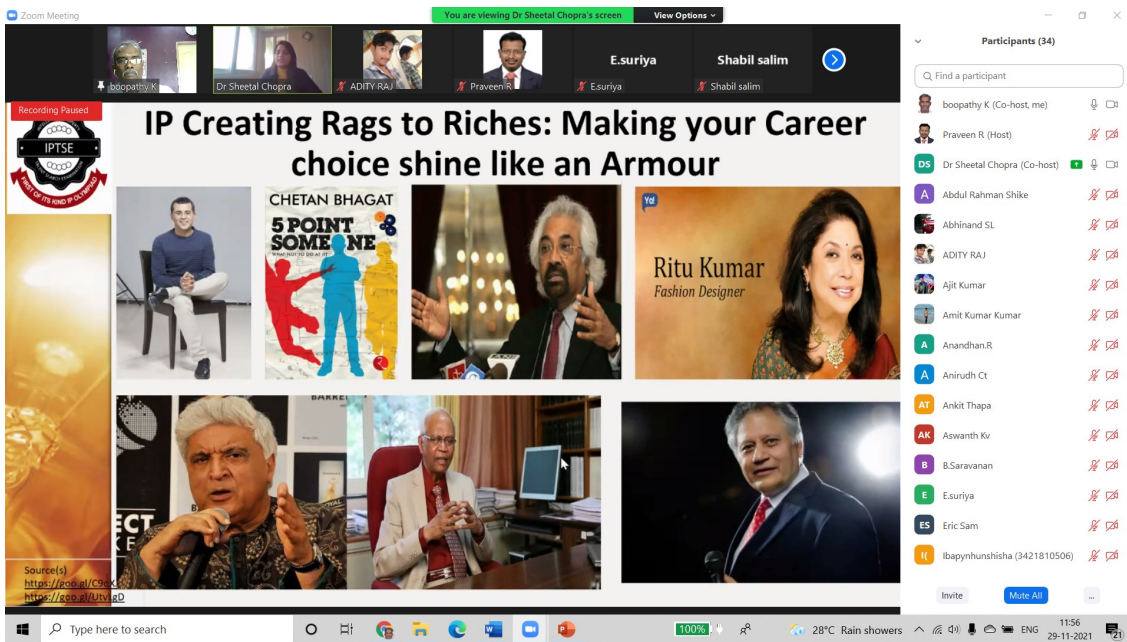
Zoom Meeting

You are viewing Dr Sheetal Chopra's screen View Options

boopathy K
Dr Sheetal Chopra
ADITY RAJ
Praveen R
E.suriya
E.suriya
Shabil salim
Shabil salim

Recording Paused

IPTSE
FIRST OF ITS KIND IP OLYMPIAD

IP Creating Rags to Riches: Making your Career choice shine like an Armour

CHETAN BHAGAT
5 POINT SOMEONE
WHAT NOT TO DO AT IIT

Ritu Kumar
Fashion Designer

Source(s)
https://goo.gl/C9eX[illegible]
https://goo.gl/Utv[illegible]gD

Participants (34)

Find a participant

boopathy K (Co-host, me)
Praveen R (Host)
DS Dr Sheetal Chopra (Co-host)
A Abdul Rahman Shike
Abhinand SL
ADITY RAJ
Ajit Kumar
Amit Kumar Kumar
A Anandhan.R
A Anirudh Ct
AT Ankit Thapa
AK Aswanth Kv
B B.Saravanan
E E.suriya
ES Eric Sam
I( Ibapynhunshisha (3421810506)

Invite
Mute All
...

Type here to search
100%
28°C Rain showers
ENG
11:56
29-11-2021
21